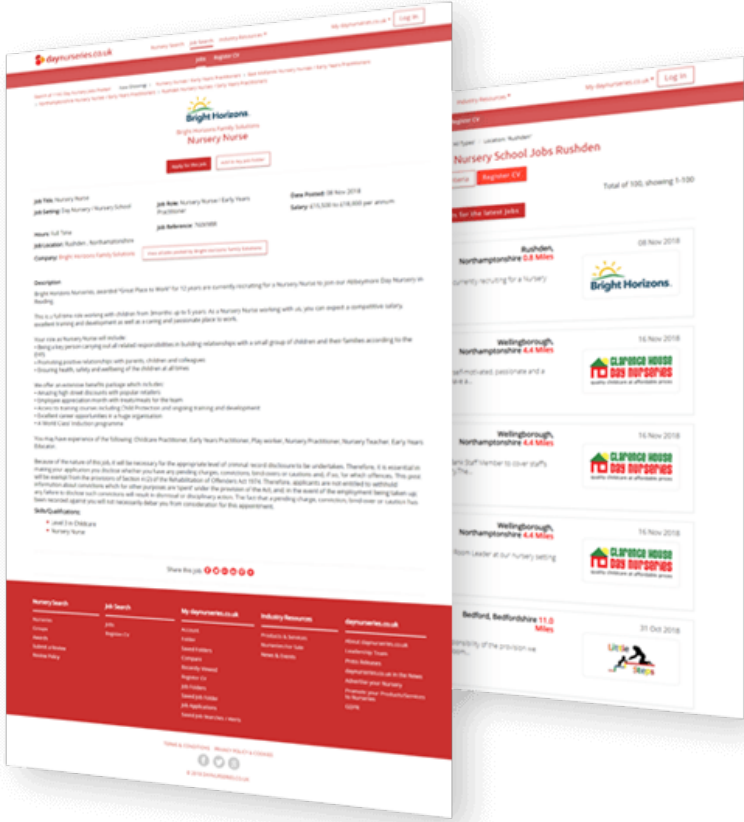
daynurseries.co.uk
Nursery Search
Job Search
Industry Resources
My daynurseries.co.uk
Log in
Jobs
Register CV

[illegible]

Bright Horizons
Bright Horizons Family Solutions
Nursery Nurse
Apply for this Job
Add to my Job Folder

Job Title: Nursery Nurse
Job Setting: Day Nursery / Nursery School
Job Role: Nursery Nurse / Early Years Practitioner
Job Reference: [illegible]
Date Posted: 08 Nov 2018
Salary: £15,500 to £18,000 per annum
Hours: Full Time
Job Location: Rushden, Northamptonshire
Company: Bright Horizons Family Solutions
View all jobs posted by Bright Horizons Family Solutions

Description

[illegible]

Skills/Qualifications
• Level 3 in Childcare
• Nursery Nurse

Share this job:

Nursery Search
Job Search
Jobs
Register CV
My daynurseries.co.uk
Industry Resources
Products & Services
Nurseries for Sale
News & Events
daynurseries.co.uk
About daynurseries.co.uk
Leadership Team
Press Releases
daynurseries.co.uk in the News
Advertise your Nursery
Promote your Products/Services to Nurseries
GDPR

Terms & Conditions   Privacy Policy & Cookies
© 2018 daynurseries.co.uk

Industry Resources
My daynurseries.co.uk
Log in
Register CV
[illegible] Location: 'Rushden'
Nursery School Jobs Rushden
Register CV
Total of 100, showing 1-100
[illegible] for the latest jobs

Rushden, Northamptonshire 0.8 Miles
08 Nov 2018
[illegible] currently recruiting for a Nursery
Bright Horizons

Wellingborough, Northamptonshire 4.4 Miles
16 Nov 2018
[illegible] motivated, passionate and a
Clarence House Day Nurseries
quality childcare at affordable prices

Wellingborough, Northamptonshire 4.4 Miles
16 Nov 2018
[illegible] Staff Member to cover staffs
Clarence House Day Nurseries
quality childcare at affordable prices

Wellingborough, Northamptonshire 4.4 Miles
16 Nov 2018
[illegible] Room Leader at our nursery setting
Clarence House Day Nurseries
quality childcare at affordable prices

Bedford, Bedfordshire 11.0 Miles
31 Oct 2018
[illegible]
Little Steps